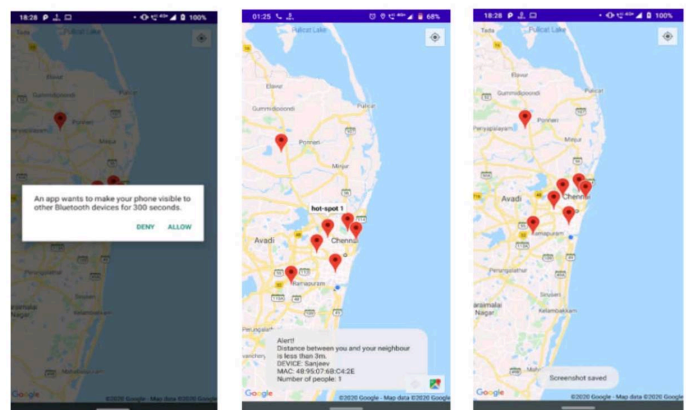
18:28 100%

An app wants to make your phone visible to other Bluetooth devices for 300 seconds.

DENY ALLOW

01:25 68%

Pulicat Lake

Gummidipoondi

Ponneri

Minjur

hot-spot 1

Avadi

Chennai

Tambaram

Alert!
Distance between you and your neighbour is less than 3m.
DEVICE: Sanjeev
MAC: 48:95:07:6B:C4:2E
Number of people: 1

Google ©2020 Google · Map data ©2020 Google

18:28 100%

Pulicat Lake

Periyapalayam

Ponneri

Avadi

Chennai

Tambaram

Nagar

Screenshot saved

Google ©2020 Google · Map data ©2020 Google